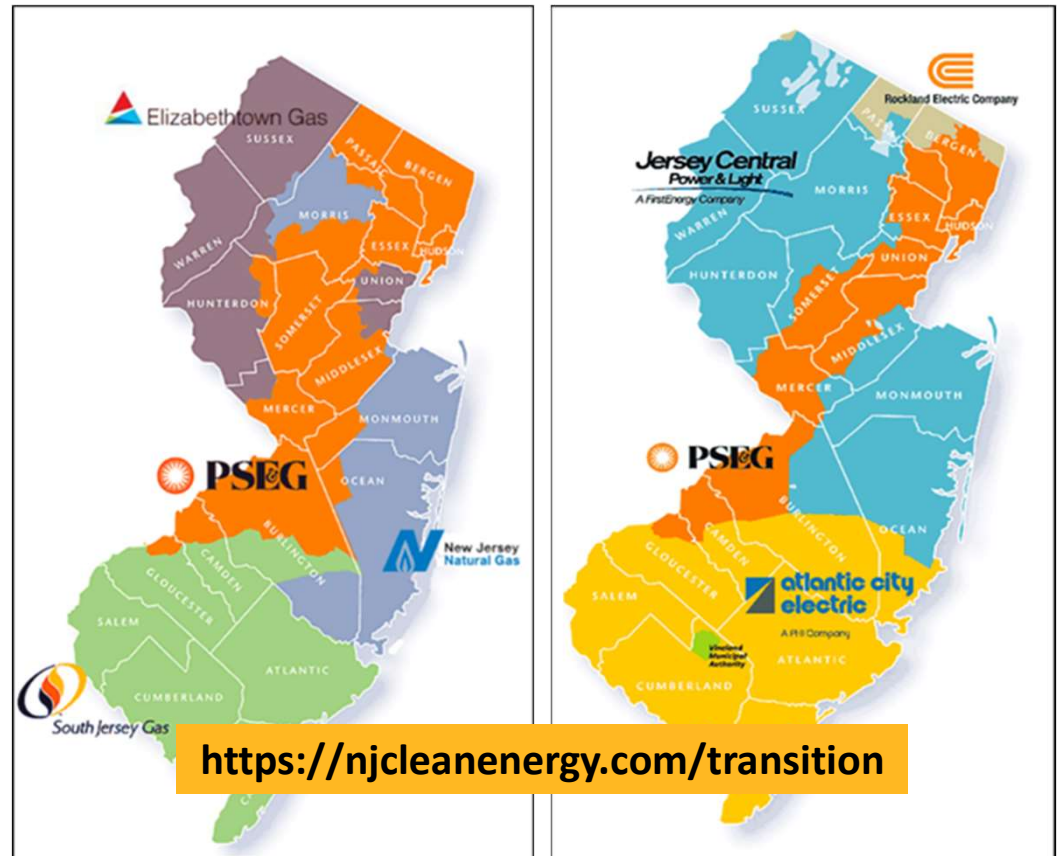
Elizabethtown Gas

SUSSEX
PASSAIC
BERGEN
MORRIS
WARREN
ESSEX
HUDSON
UNION
HUNTERDON
SOMERSET
MIDDLESEX
MERCER
MONMOUTH
PSEG
OCEAN
BURLINGTON
New Jersey Natural Gas
CAMDEN
GLOUCESTER
SALEM
ATLANTIC
CUMBERLAND
South Jersey Gas

Rockland Electric Company

SUSSEX
PASSAIC
BERGEN
Jersey Central Power & Light
A FirstEnergy Company
MORRIS
WARREN
ESSEX
HUDSON
HUNTERDON
UNION
SOMERSET
MIDDLESEX
MERCER
MONMOUTH
PSEG
BURLINGTON
OCEAN
GLOUCESTER
CAMDEN
SALEM
atlantic city electric
A PHI Company
Vineland Municipal Authority
ATLANTIC
CUMBERLAND

https://njcleanenergy.com/transition